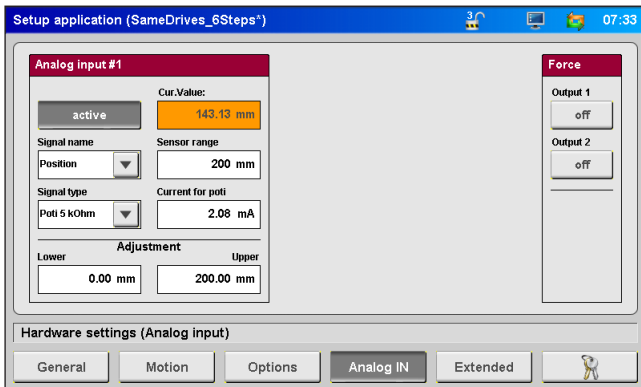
Setup application (SameDrives_6Steps*)

3

07:33

Analog input #1

active

Cur.Value:

143.13 mm

Signal name

Position

Sensor range

200 mm

Signal type

Poti 5 kOhm

Current for poti

2.08 mA

Adjustment

Lower

Upper

0.00 mm

200.00 mm

Force

Output 1

off

Output 2

off

Hardware settings (Analog input)

General

Motion

Options

Analog IN

Extended